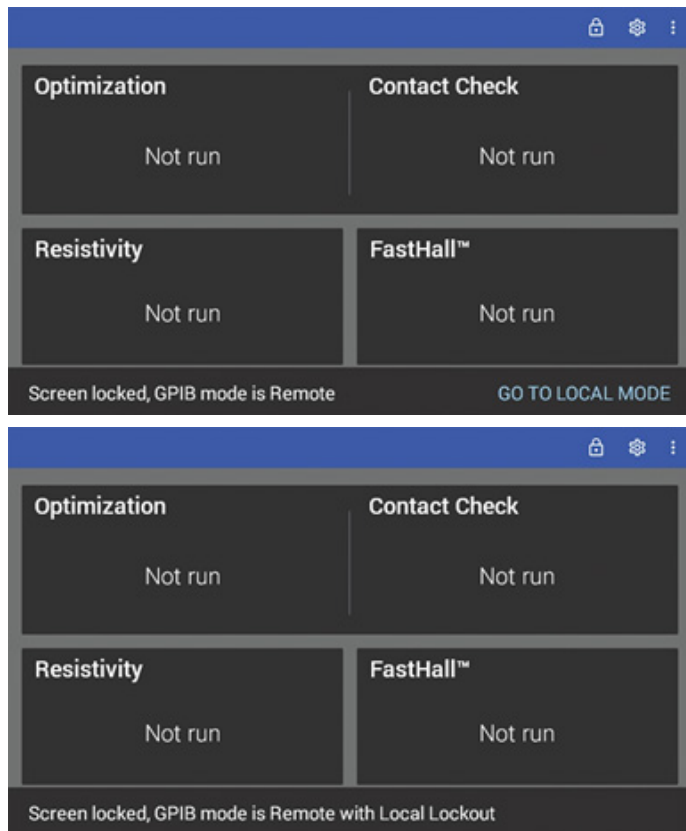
Optimization

Not run

Contact Check

Not run

Resistivity

Not run

FastHall™

Not run

Screen locked, GPIB mode is Remote

GO TO LOCAL MODE

Optimization

Not run

Contact Check

Not run

Resistivity

Not run

FastHall™

Not run

Screen locked, GPIB mode is Remote with Local Lockout